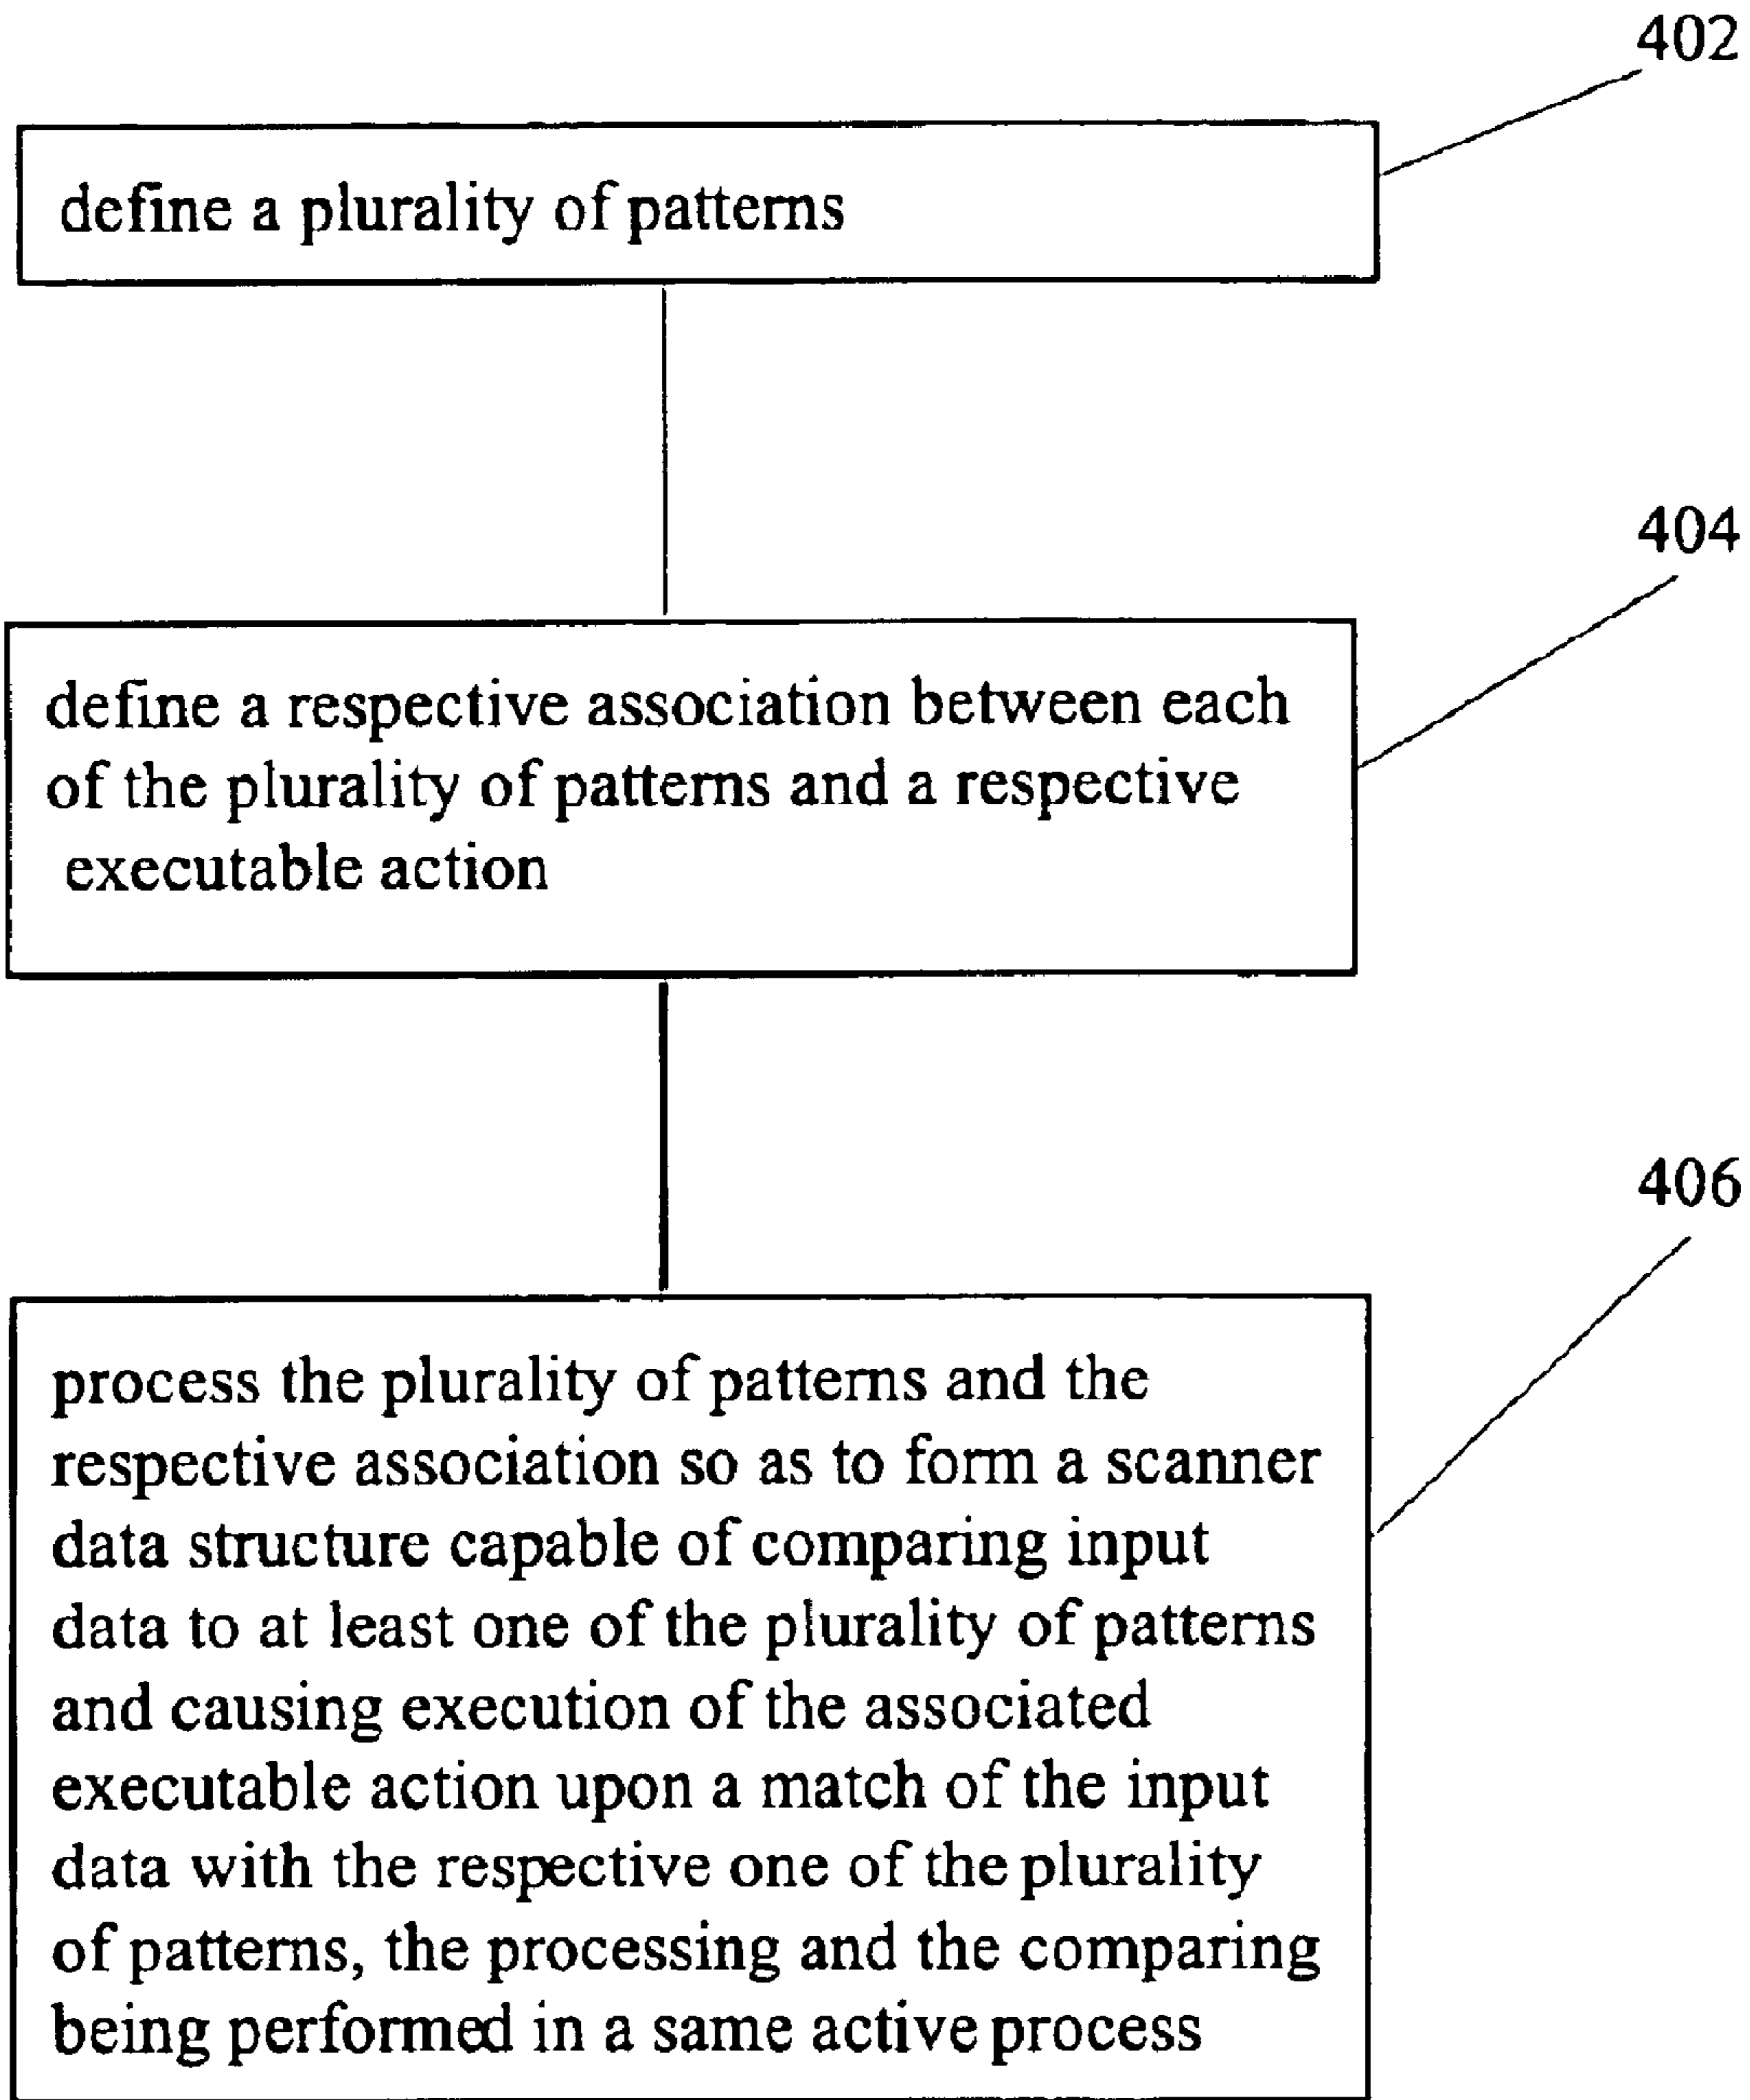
402

define a plurality of patterns

404

define a respective association between each of the plurality of patterns and a respective executable action

406

process the plurality of patterns and the respective association so as to form a scanner data structure capable of comparing input data to at least one of the plurality of patterns and causing execution of the associated executable action upon a match of the input data with the respective one of the plurality of patterns, the processing and the comparing being performed in a same active process